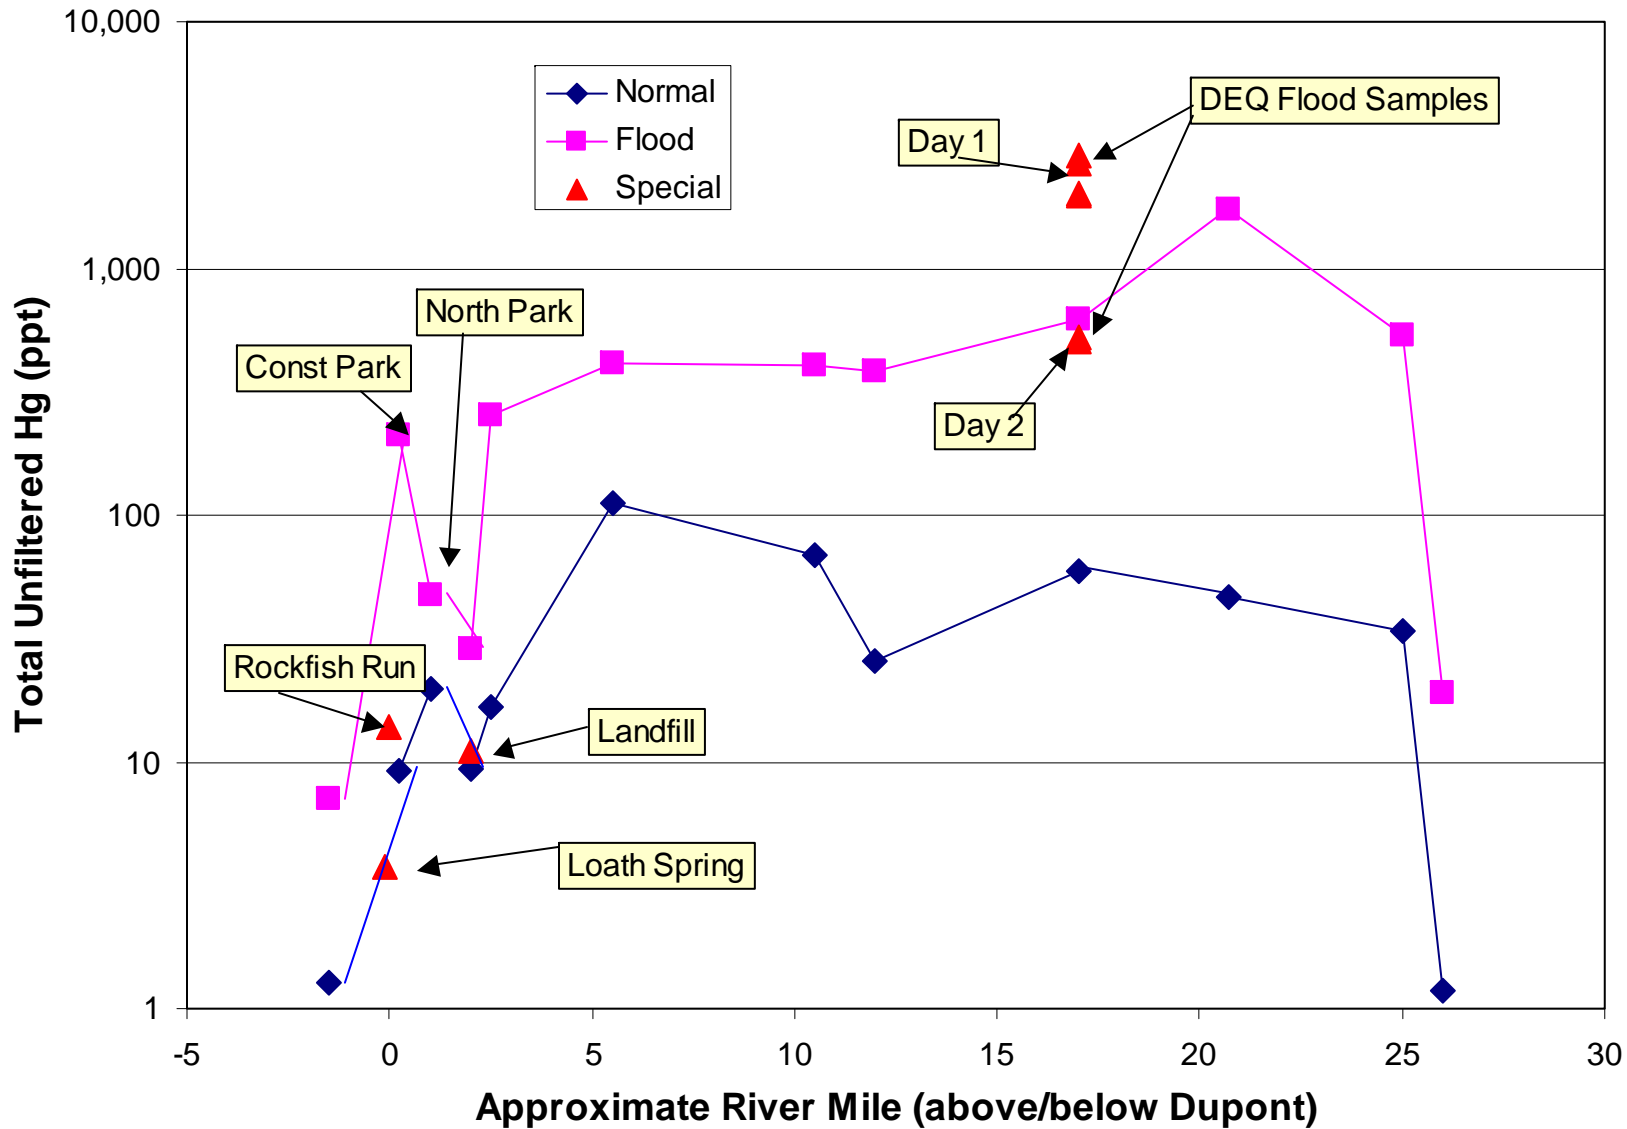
10,000
1,000
100
10
1
Total Unfiltered Hg (ppt)

Normal
Flood
Special

Day 1
DEQ Flood Samples
North Park
Const Park
Day 2
Rockfish Run
Landfill
Loath Spring

-5
0
5
10
15
20
25
30
Approximate River Mile (above/below Dupont)